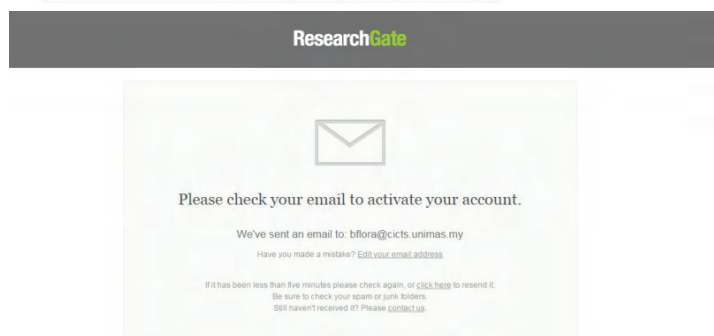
ResearchGate

Please check your email to activate your account.

We've sent an email to: bflora@cicts.unimas.my

Have you made a mistake? Edit your email address

If it has been less than five minutes please check again, or click here to resend it.
Be sure to check your spam or junk folders.
Still haven't received it? Please contact us.